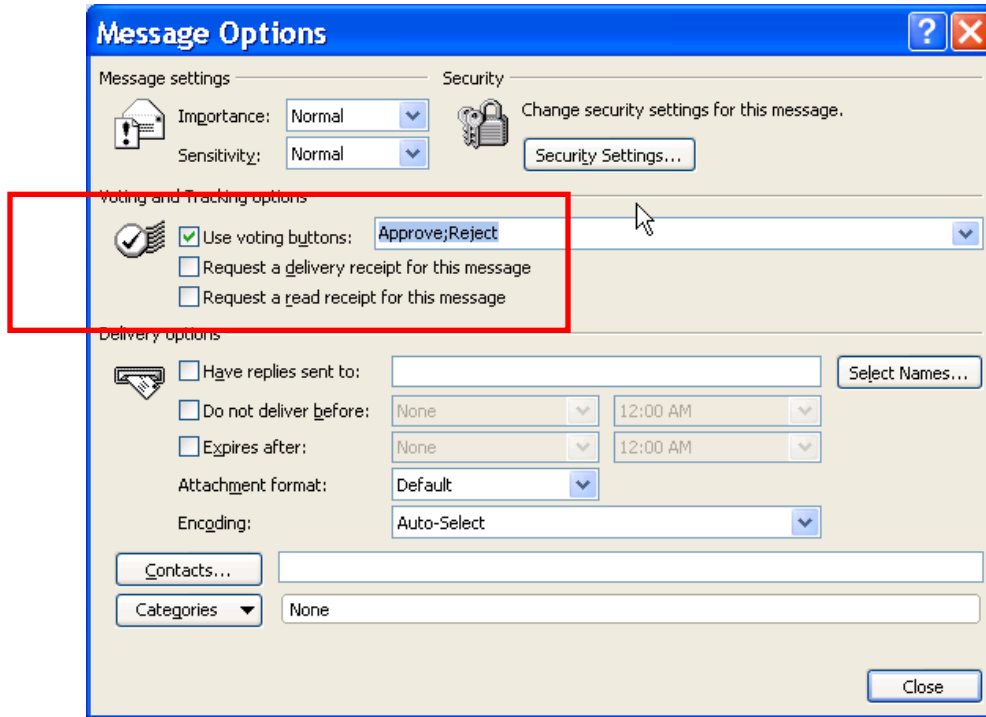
Message Options

Message settings

Importance: Normal

Sensitivity: Normal

Security

Change security settings for this message.

Security Settings...

Voting and Tracking options

Use voting buttons: Approve;Reject

Request a delivery receipt for this message

Request a read receipt for this message

Delivery options

Have replies sent to:

Select Names...

Do not deliver before: None 12:00 AM

Expires after: None 12:00 AM

Attachment format: Default

Encoding: Auto-Select

Contacts...

Categories

None

Close